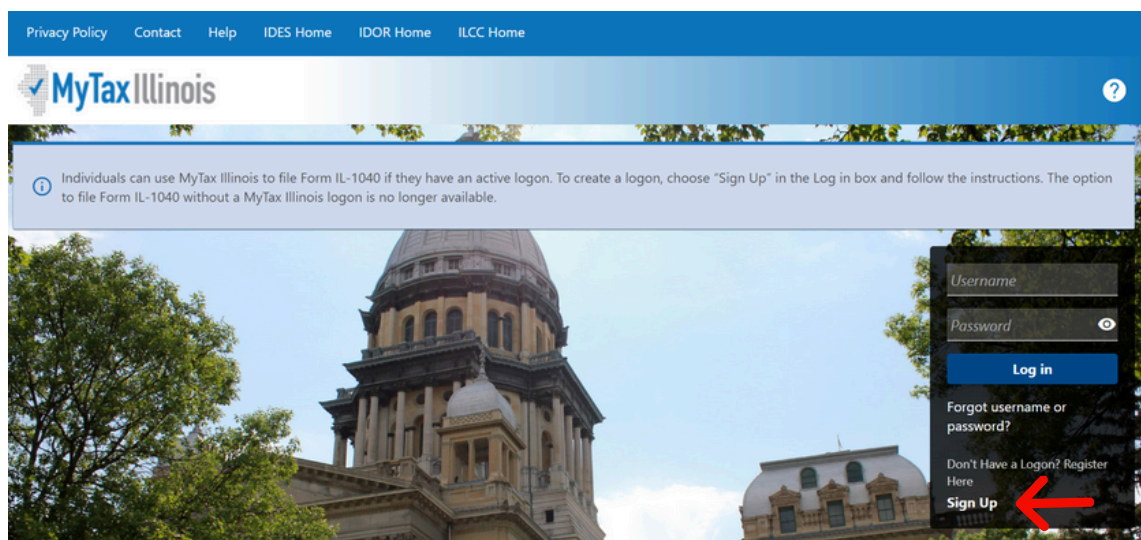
Privacy Policy Contact Help IDES Home IDOR Home ILCC Home

MyTax Illinois

?

Individuals can use MyTax Illinois to file Form IL-1040 if they have an active logon. To create a logon, choose "Sign Up" in the Log in box and follow the instructions. The option to file Form IL-1040 without a MyTax Illinois logon is no longer available.

Username

Password

Log in

Forgot username or password?

Don't Have a Logon? Register Here

Sign Up